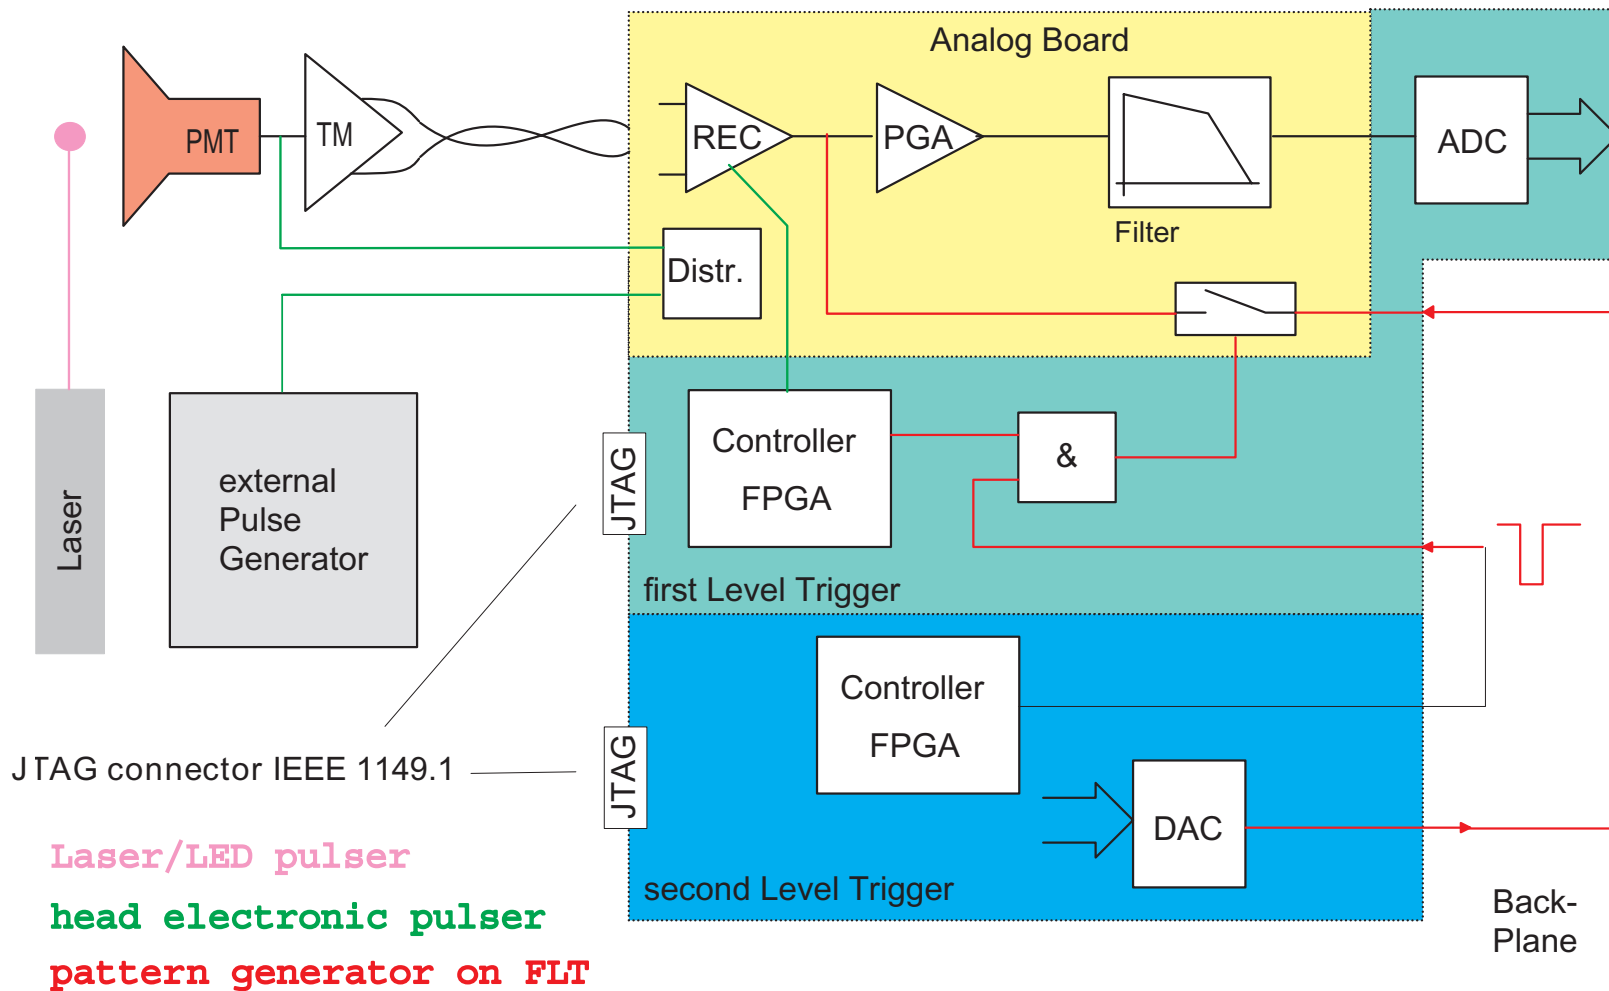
Analog Board

PMT

TM

REC

PGA

Filter

ADC

Distr.

Laser

external Pulse Generator

JTAG

Controller FPGA

&

first Level Trigger

Controller FPGA

JTAG

DAC

second Level Trigger

JTAG connector IEEE 1149.1

Back-Plane

Laser/LED pulser

head electronic pulser

pattern generator on FLT